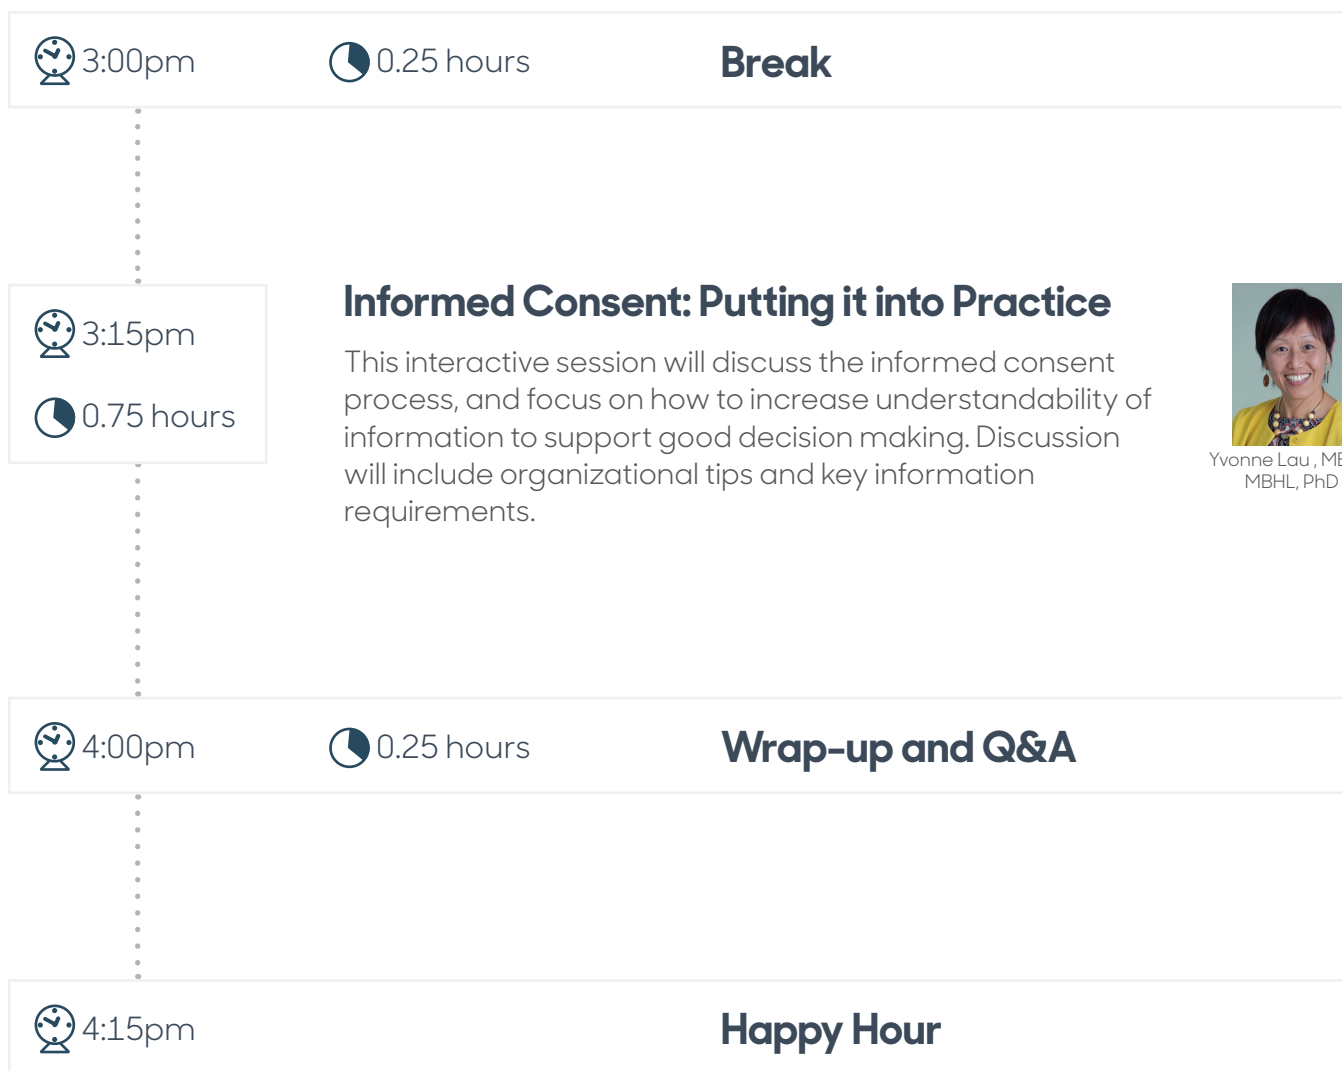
3:00pm 0.25 hours Break

3:15pm

0.75 hours

Informed Consent: Putting it into Practice

This interactive session will discuss the informed consent process, and focus on how to increase understandability of information to support good decision making. Discussion will include organizational tips and key information requirements.

Yvonne Lau , M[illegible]
MBHL, PhD

4:00pm 0.25 hours Wrap-up and Q&A

4:15pm Happy Hour